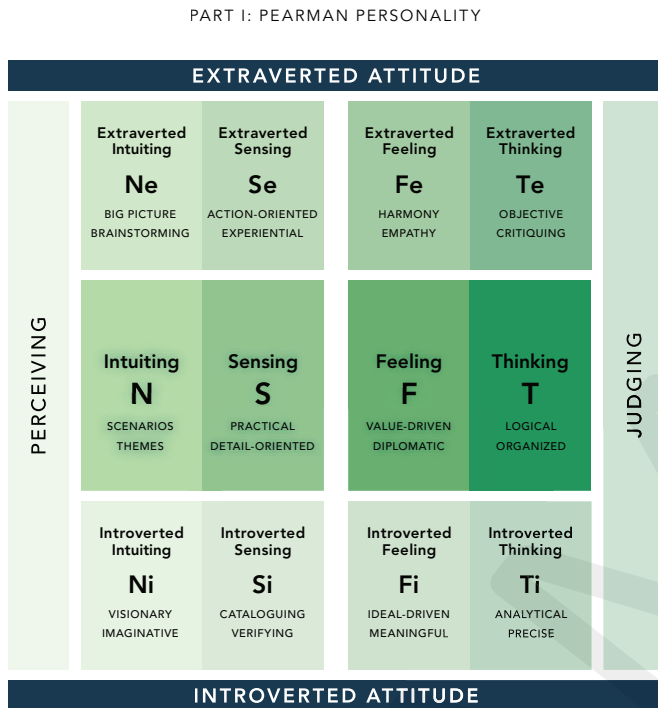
PART I: PEARMAN PERSONALITY

EXTRAVERTED ATTITUDE

PERCEIVING

| Extraverted Intuiting<br>Ne<br>BIG PICTURE<br>BRAINSTORMING | Extraverted Sensing<br>Se<br>ACTION-ORIENTED<br>EXPERIENTIAL | Extraverted Feeling<br>Fe<br>HARMONY<br>EMPATHY | Extraverted Thinking<br>Te<br>OBJECTIVE<br>CRITIQUING |
|---|---|---|---|
| Intuiting<br>N<br>SCENARIOS<br>THEMES | Sensing<br>S<br>PRACTICAL<br>DETAIL-ORIENTED | Feeling<br>F<br>VALUE-DRIVEN<br>DIPLOMATIC | Thinking<br>T<br>LOGICAL<br>ORGANIZED |
| Introverted Intuiting<br>Ni<br>VISIONARY<br>IMAGINATIVE | Introverted Sensing<br>Si<br>CATALOGUING<br>VERIFYING | Introverted Feeling<br>Fi<br>IDEAL-DRIVEN<br>MEANINGFUL | Introverted Thinking<br>Ti<br>ANALYTICAL<br>PRECISE |

JUDGING

INTROVERTED ATTITUDE